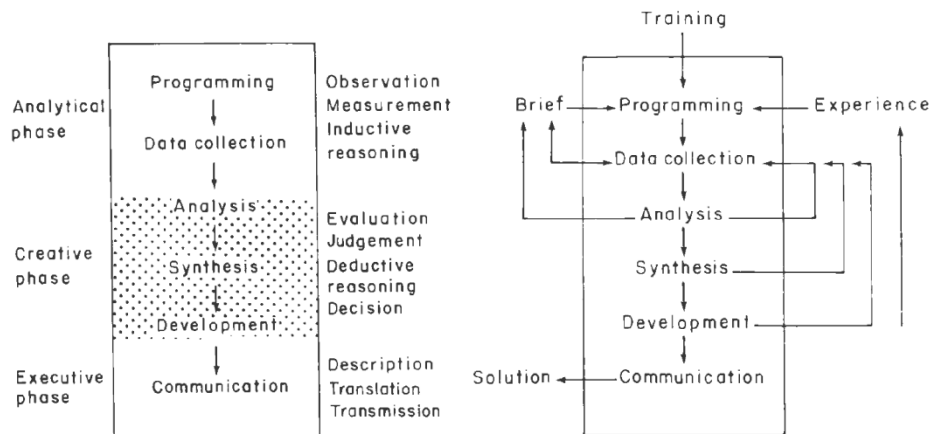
Analytical phase

Programming

Data collection

Observation
Measurement
Inductive reasoning

Creative phase

Analysis

Synthesis

Development

Evaluation
Judgement
Deductive reasoning
Decision

Executive phase

Communication

Description
Translation
Transmission

Training

Brief

Programming

Experience

Data collection

Analysis

Synthesis

Development

Solution

Communication